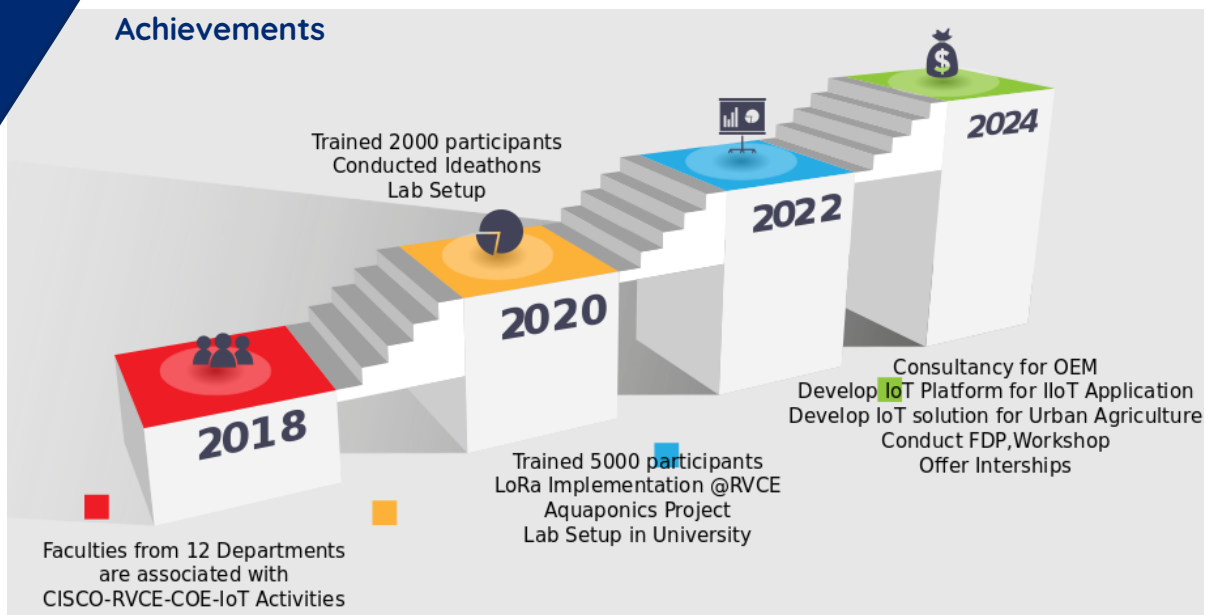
Achievements

Trained 2000 participants
Conducted Ideathons
Lab Setup

2018

2020

2022

2024

Consultancy for OEM
Develop IoT Platform for IIoT Application
Develop IoT solution for Urban Agriculture
Conduct FDP,Workshop
Offer Interships

Trained 5000 participants
LoRa Implementation @RVCE
Aquaponics Project
Lab Setup in University

Faculties from 12 Departments
are associated with
CISCO-RVCE-COE-IoT Activities